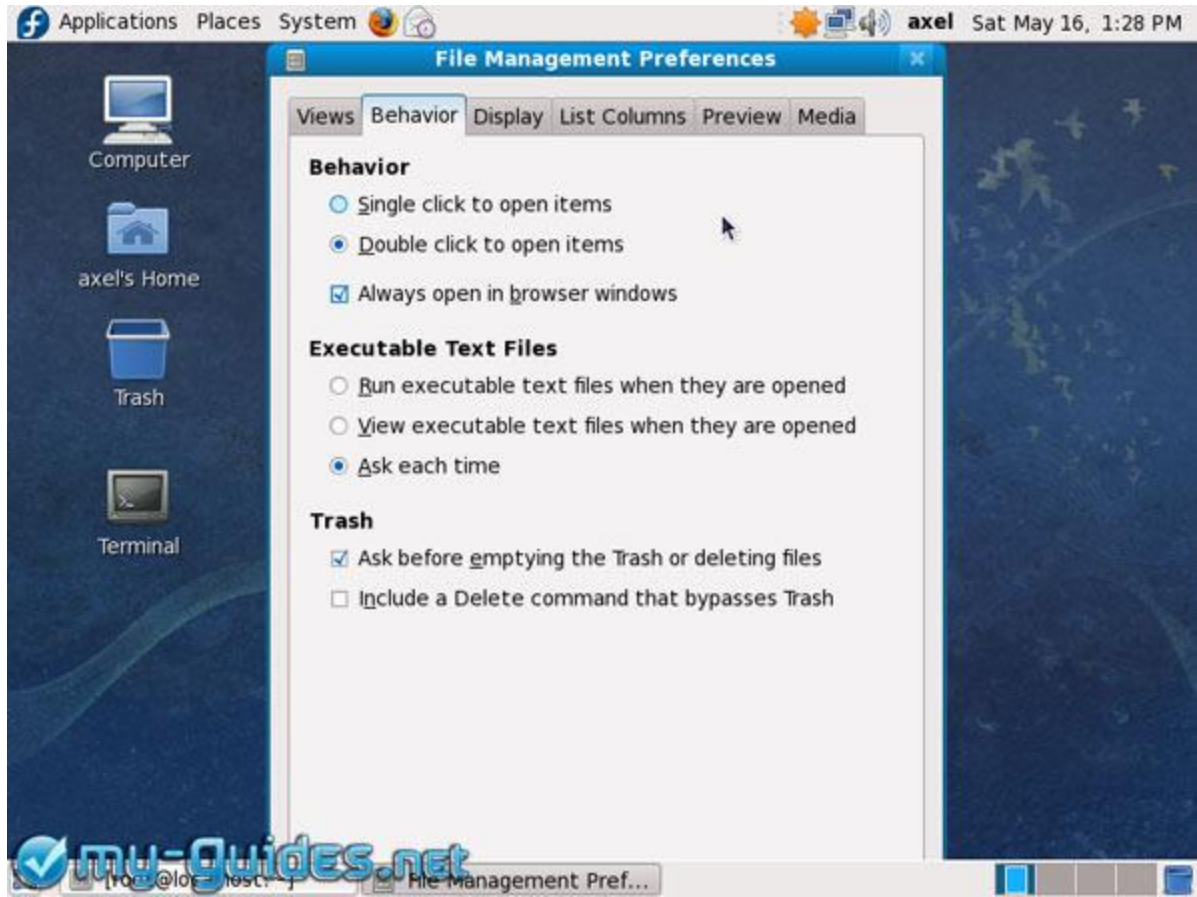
Applications Places System axel Sat May 16, 1:28 PM

File Management Preferences

Computer

axel's Home

Trash

Terminal

Views Behavior Display List Columns Preview Media

Behavior

Single click to open items

Double click to open items

Always open in browser windows

Executable Text Files

Run executable text files when they are opened

View executable text files when they are opened

Ask each time

Trash

Ask before emptying the Trash or deleting files

Include a Delete command that bypasses Trash

my-guides.net

[ro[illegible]@lo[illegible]host:~] File Management Pref...